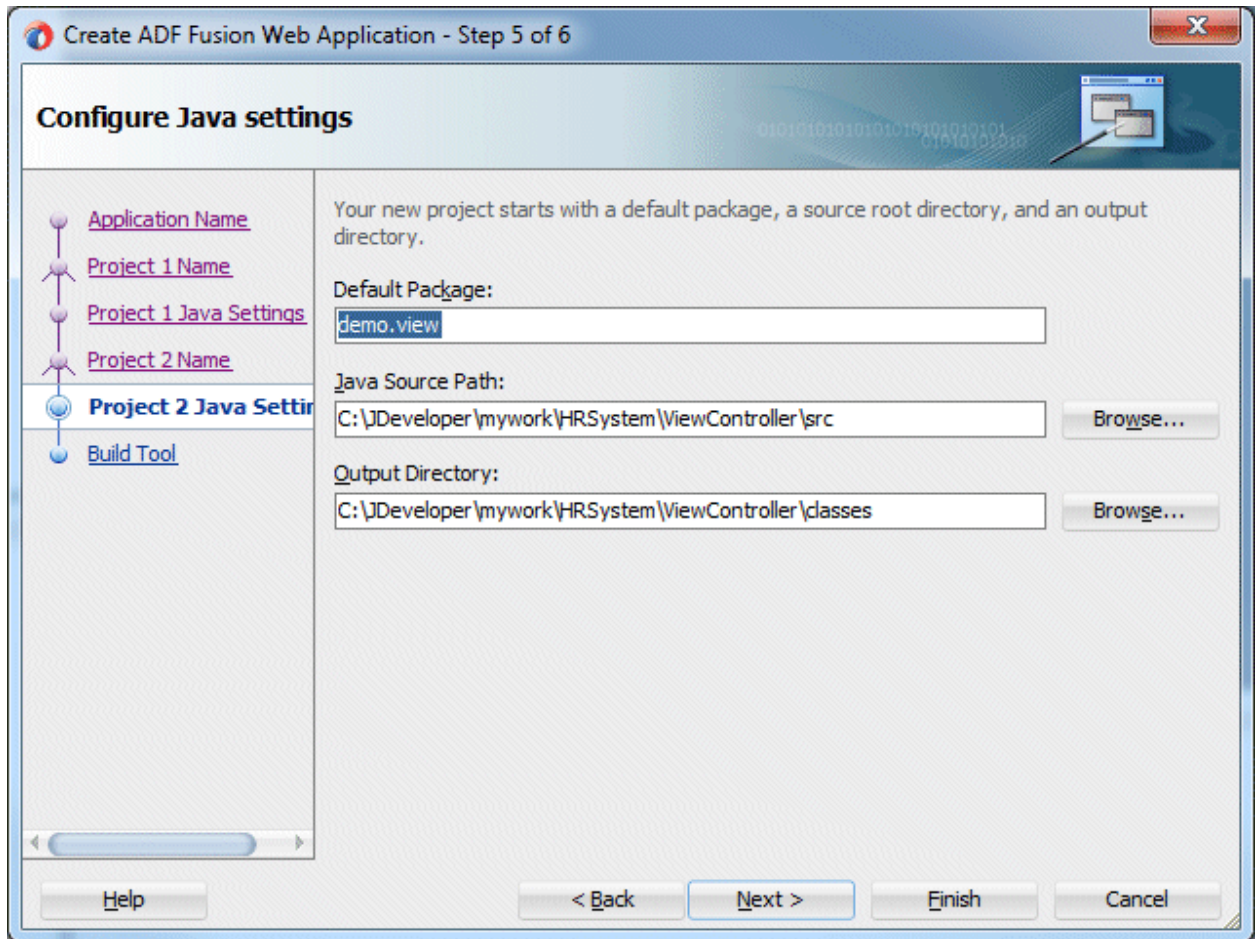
Create ADF Fusion Web Application - Step 5 of 6

Configure Java settings

Application Name
Project 1 Name
Project 1 Java Settings
Project 2 Name
Project 2 Java Settir
Build Tool

Your new project starts with a default package, a source root directory, and an output directory.

Default Package:
demo.view

Java Source Path:
C:\JDeveloper\mywork\HRSystem\ViewController\src
Browse...

Output Directory:
C:\JDeveloper\mywork\HRSystem\ViewController\classes
Browse...

Help
< Back
Next >
Finish
Cancel